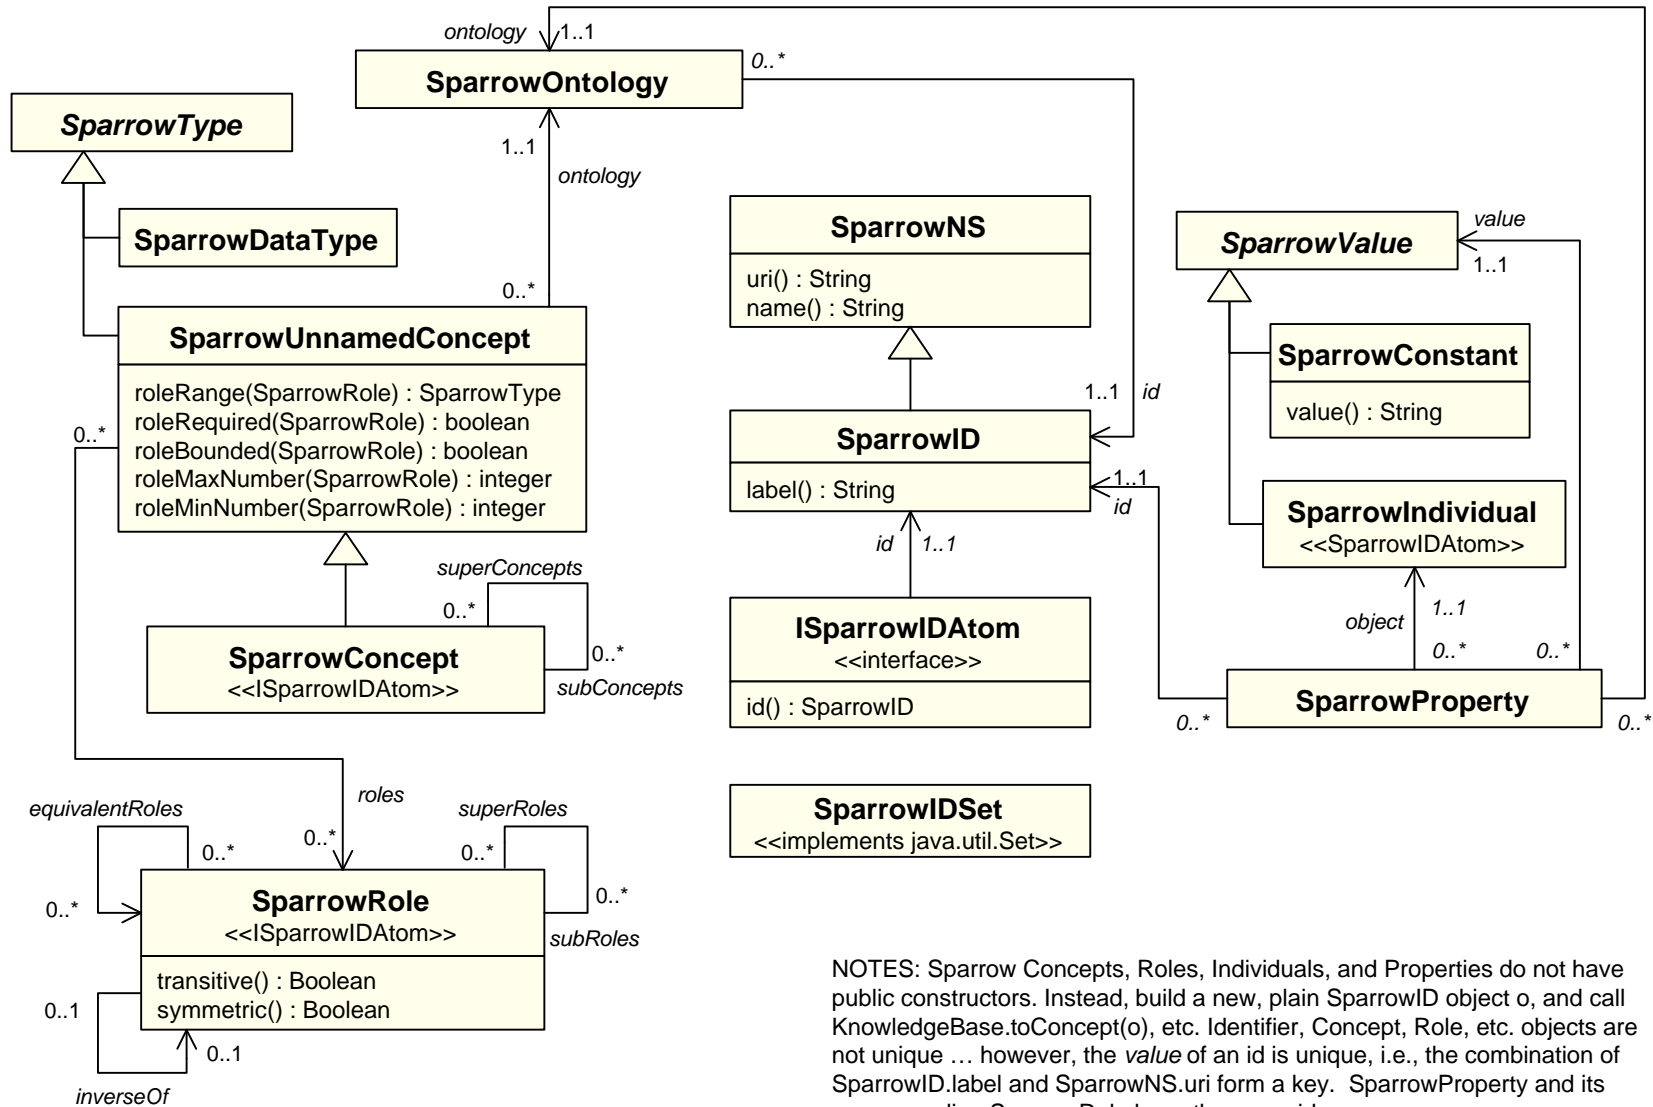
ontology
1..1
0..*
SparrowOntology
SparrowType
1..1
ontology
SparrowDataType
SparrowNS
uri() : String
name() : String
value
SparrowValue
1..1
0..*
SparrowUnnamedConcept
roleRange(SparrowRole) : SparrowType
roleRequired(SparrowRole) : boolean
roleBounded(SparrowRole) : boolean
roleMaxNumber(SparrowRole) : integer
roleMinNumber(SparrowRole) : integer
0..*
SparrowConstant
value() : String
1..1
id
SparrowID
label() : String
1..1
id
SparrowIndividual
<<SparrowIDAtom>>
id
1..1
superConcepts
0..*
SparrowConcept
<<ISparrowIDAtom>>
0..*
subConcepts
ISparrowIDAtom
<<interface>>
id() : SparrowID
object
1..1
0..*
0..*
SparrowProperty
0..*
0..*
roles
equivalentRoles
0..*
0..*
superRoles
0..*
SparrowIDSet
<<implements java.util.Set>>
0..*
SparrowRole
<<ISparrowIDAtom>>
0..*
subRoles
transitive() : Boolean
symmetric() : Boolean
0..1
0..1
inverseOf
NOTES: Sparrow Concepts, Roles, Individuals, and Properties do not have public constructors. Instead, build a new, plain SparrowID object o, and call KnowledgeBase.toConcept(o), etc. Identifier, Concept, Role, etc. objects are not unique … however, the value of an id is unique, i.e., the combination of SparrowID.label and SparrowNS.uri form a key. SparrowProperty and its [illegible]